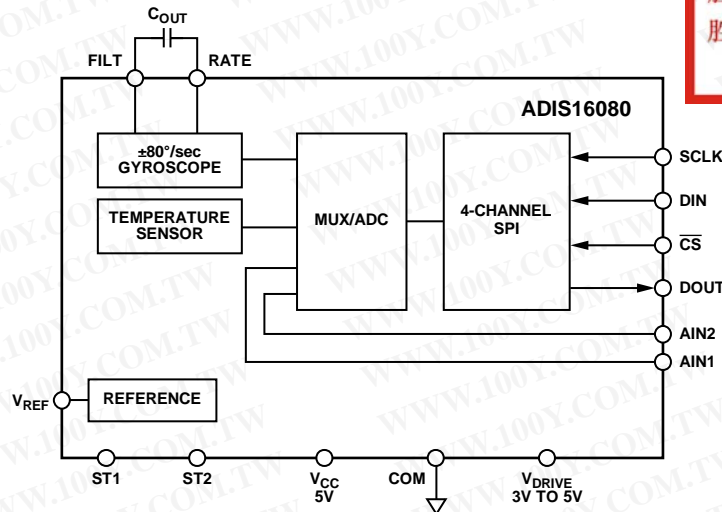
$C_{OUT}$

FILT

RATE

ADIS16080

±80°/sec GYROSCOPE

TEMPERATURE SENSOR

MUX/ADC

4-CHANNEL SPI

SCLK

DIN

$\overline{CS}$

DOUT

AIN2

AIN1

$V_{REF}$

REFERENCE

ST1

ST2

$V_{CC}$ 5V

COM

$V_{DRIVE}$ 3V TO 5V

WWW.100Y.COM.TW